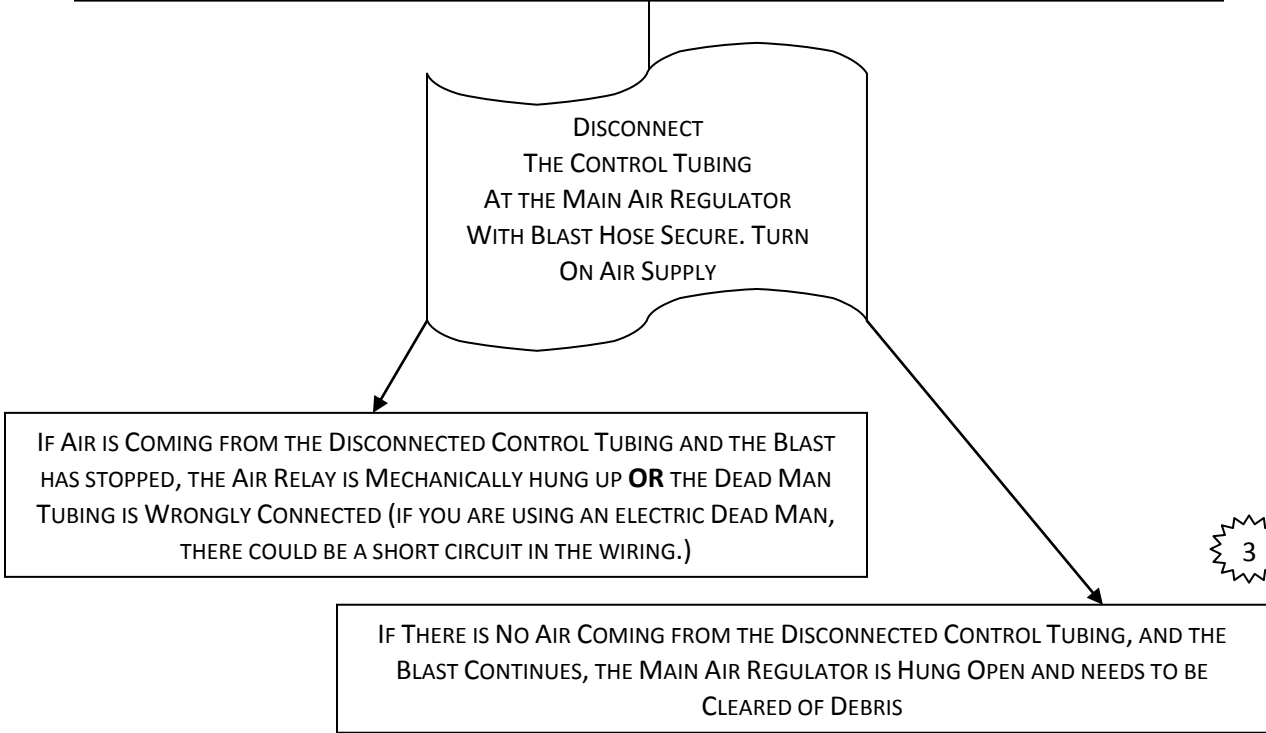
Disconnect The Control Tubing At the Main Air Regulator With Blast Hose Secure. Turn On Air Supply

If Air is Coming from the Disconnected Control Tubing and the Blast has stopped, the Air Relay is Mechanically hung up **OR** the Dead Man Tubing is Wrongly Connected (if you are using an electric Dead Man, there could be a short circuit in the wiring.)

3

If There is No Air Coming from the Disconnected Control Tubing, and the Blast Continues, the Main Air Regulator is Hung Open and needs to be Cleared of Debris